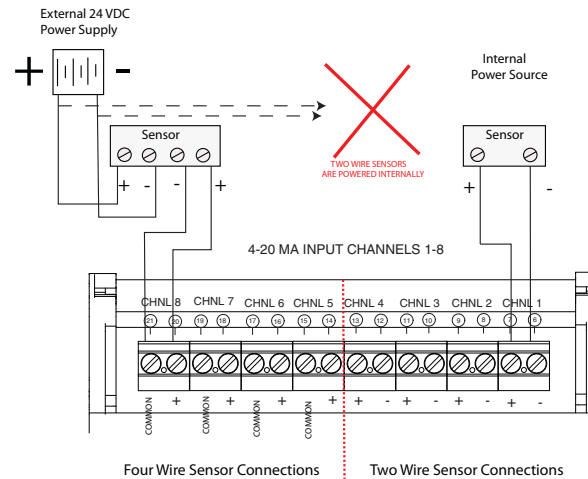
External 24 VDC
Power Supply

+ -

Internal
Power Source

Sensor

+ - - +

TWO WIRE SENSORS
ARE POWERED INTERNALLY

Sensor

+ -

4-20 MA INPUT CHANNELS 1-8

CHNL 8 CHNL 7 CHNL 6 CHNL 5 CHNL 4 CHNL 3 CHNL 2 CHNL 1

21 20 19 18 17 16 15 14 13 12 11 10 9 8 7 6

COMMON + COMMON + COMMON + COMMON + + - + - + - + -

Four Wire Sensor Connections

Two Wire Sensor Connections